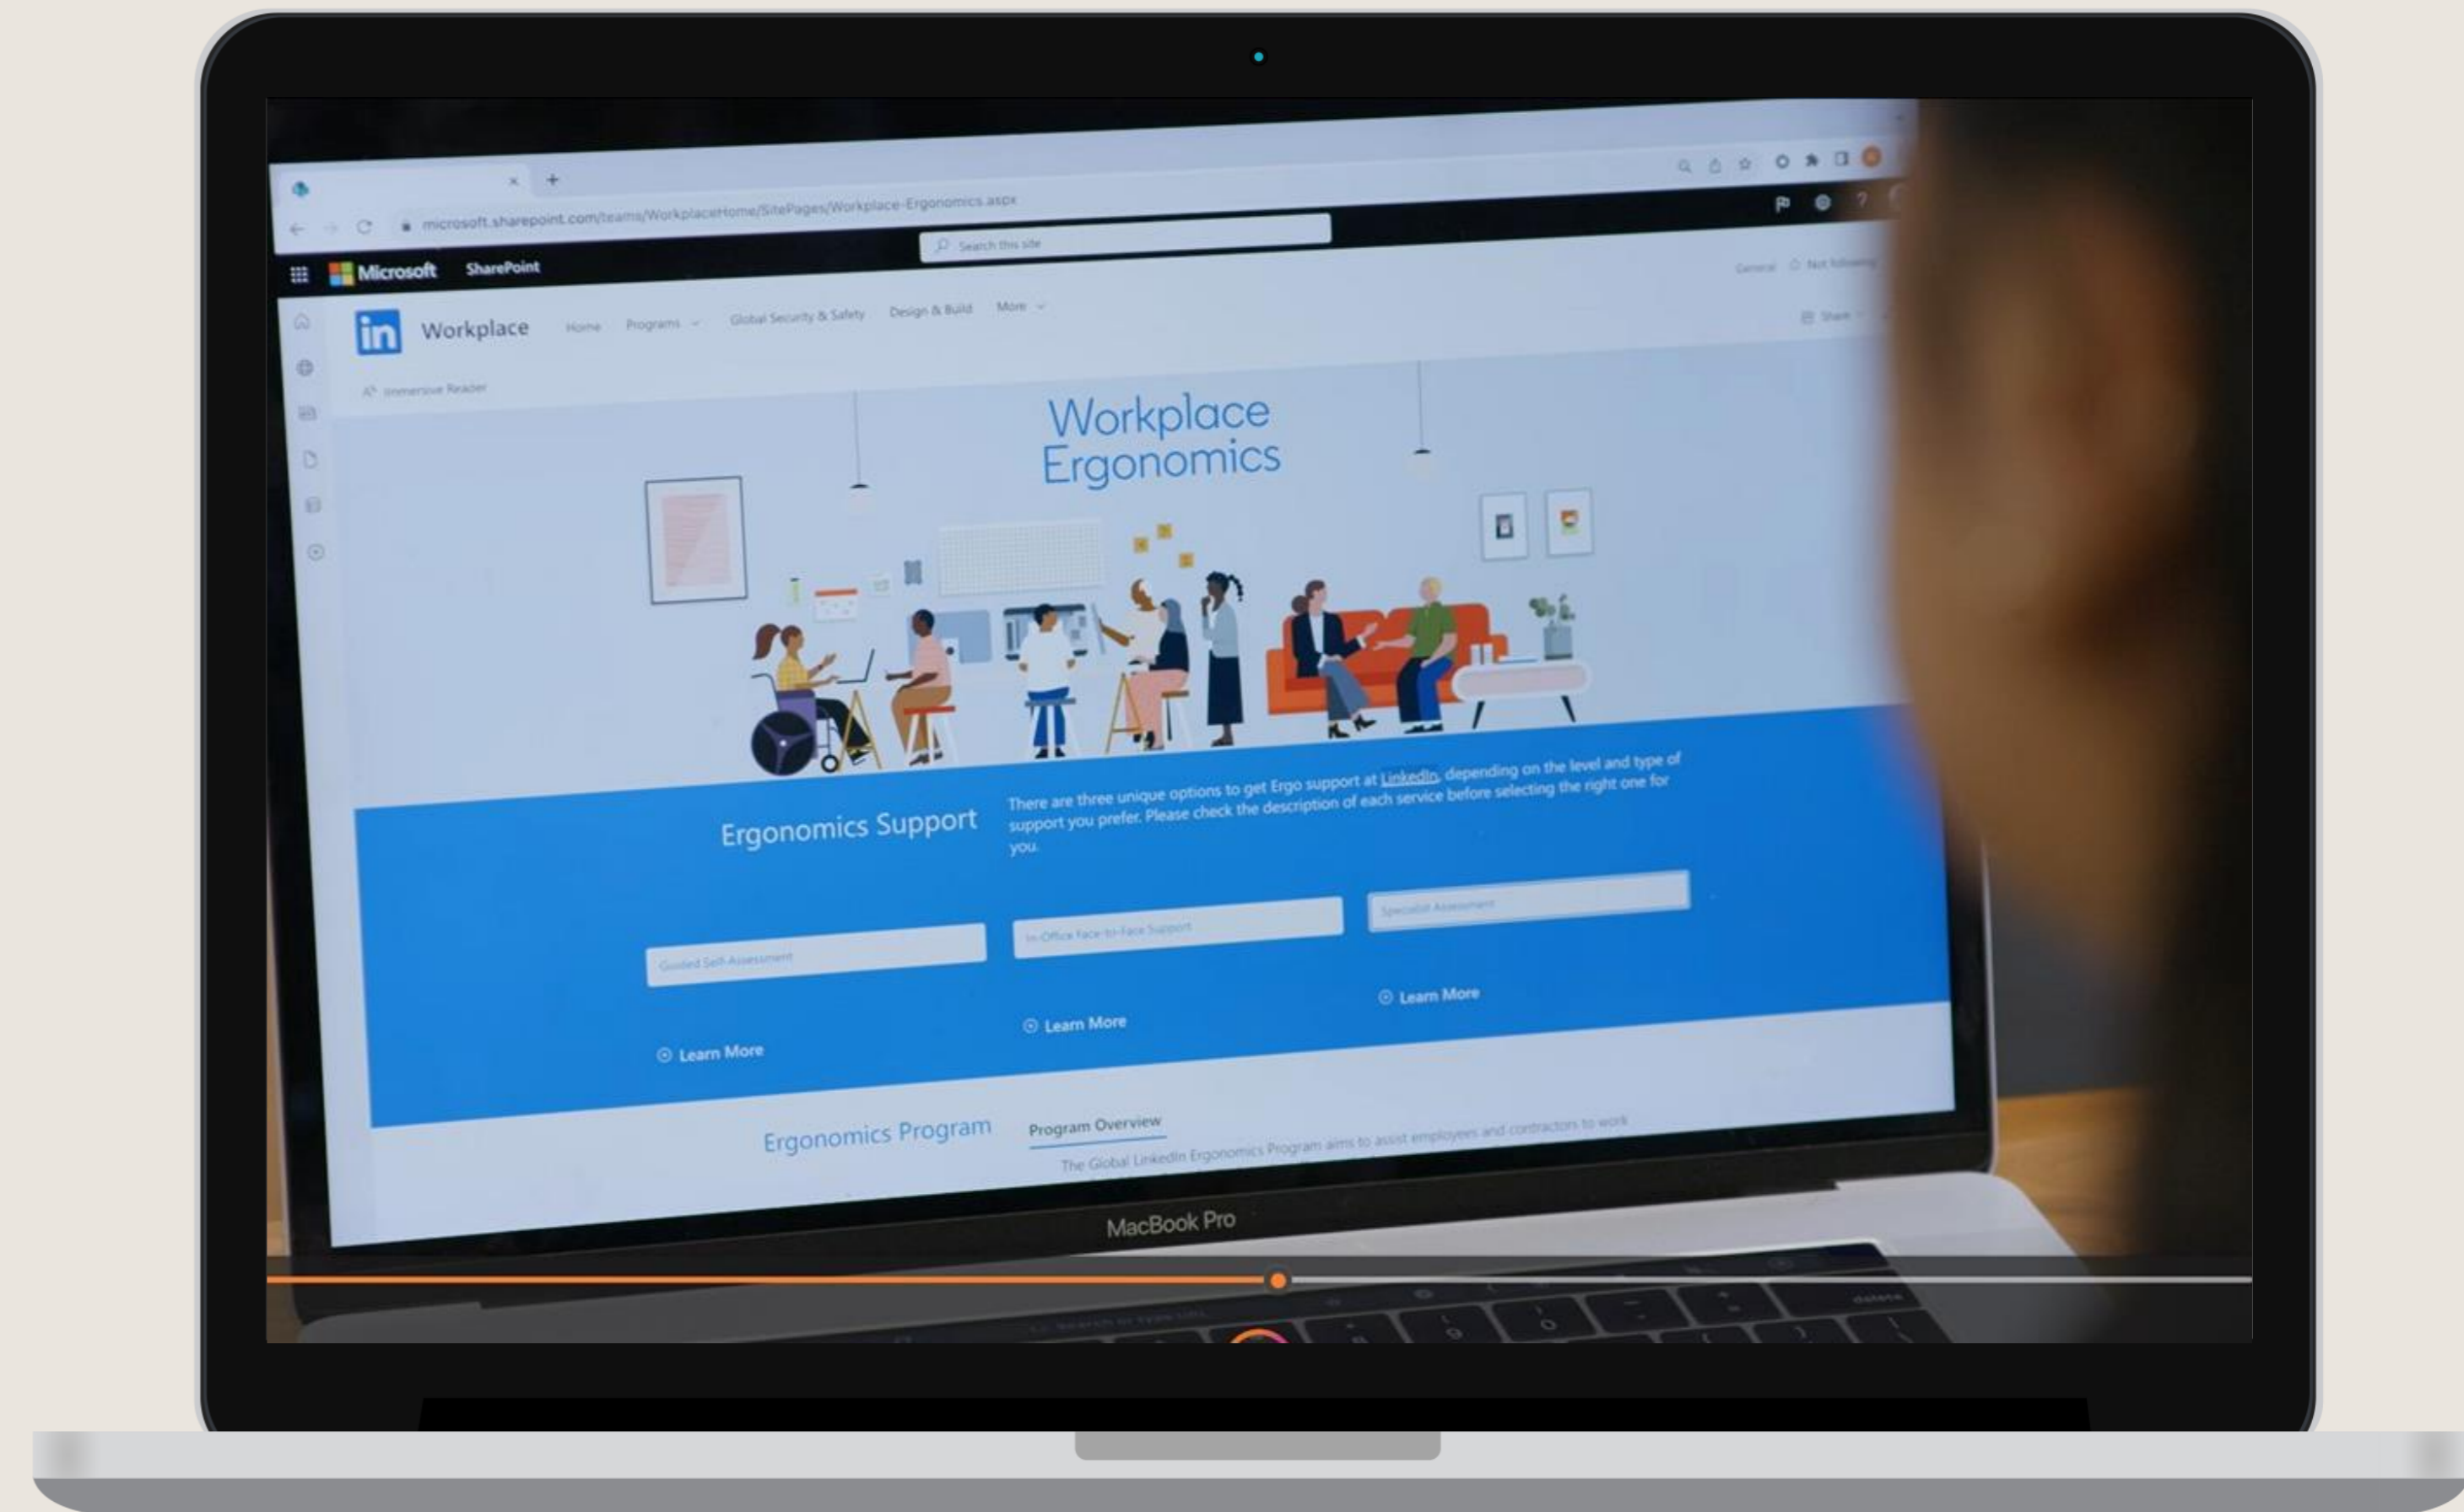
microsoft.sharepoint.com/teams/WorkplaceHome/SitePages/Workplace-Ergonomics.aspx

Search this site

Microsoft SharePoint

General Not following

Workplace Home Programs Global Security & Safety Design & Build More

Share

Immersive Reader

Workplace Ergonomics

Ergonomics Support

There are three unique options to get Ergo support at LinkedIn, depending on the level and type of support you prefer. Please check the description of each service before selecting the right one for you.

Guided Self-Assessment

In-Office Face-to-Face Support

Specialist Assessment

Learn More

Learn More

Learn More

Ergonomics Program

Program Overview

The Global LinkedIn Ergonomics Program aims to assist employees and contractors to work

MacBook Pro